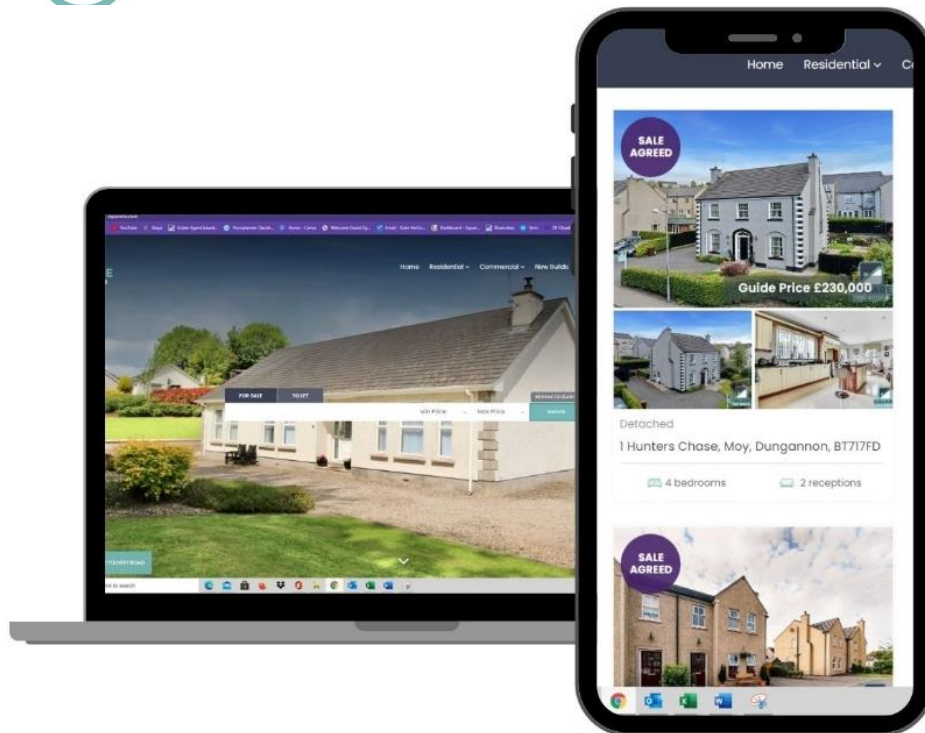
Home Residential Commercial New Guide

FOR SALE TO LET

Min Price Max Price SEARCH

Home Residential

SALE AGREED

Guide Price £230,000

Detached

1 Hunters Chase, Moy, Dungannon, BT717FD

4 bedrooms

2 receptions

SALE AGREED